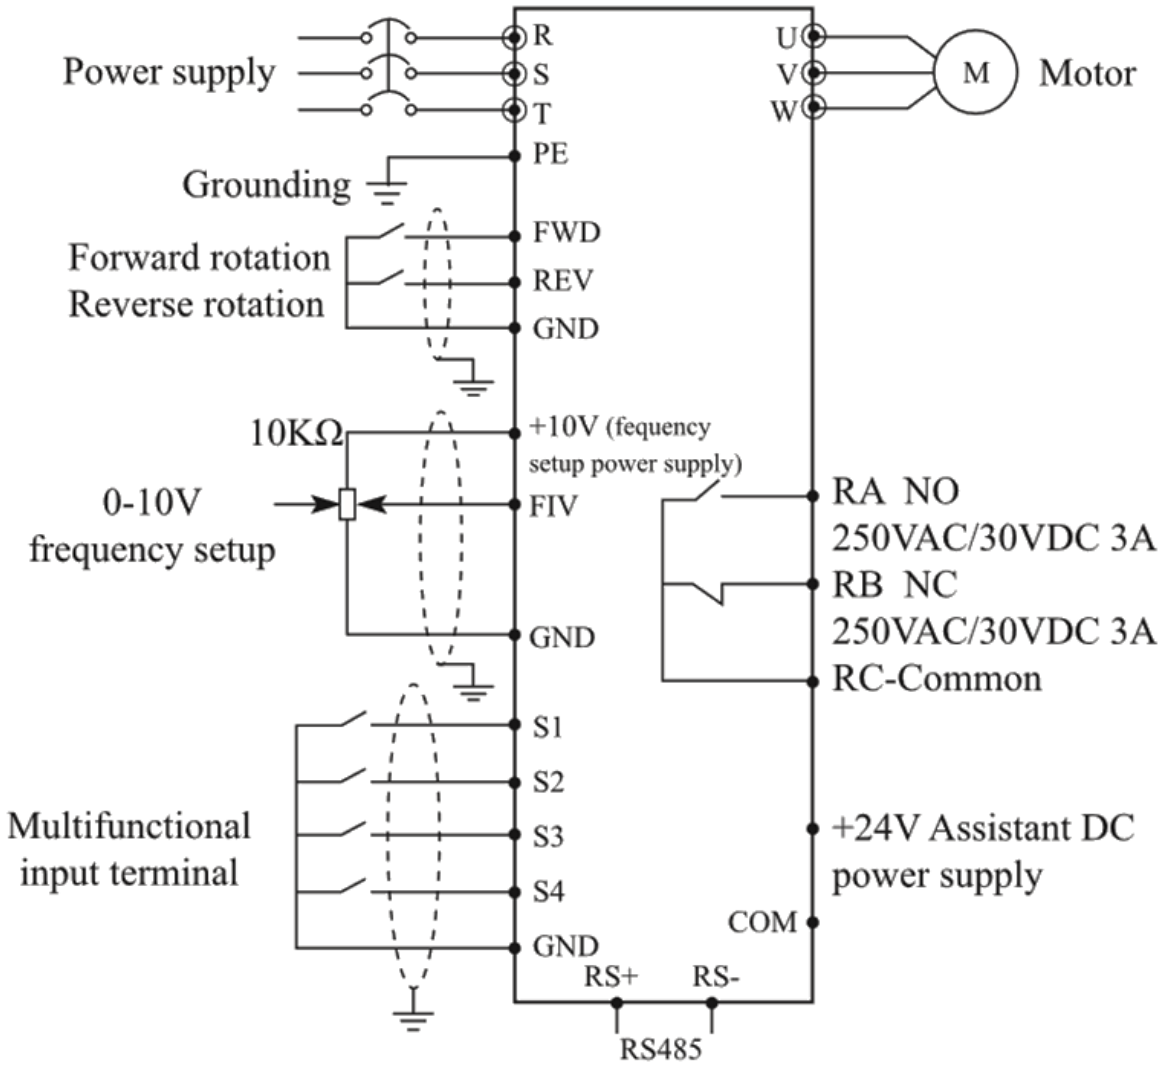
Power supply
R
S
T
U
V
W
M
Motor
PE
Grounding
FWD
Forward rotation
REV
Reverse rotation
GND
10KΩ
+10V (fequency setup power supply)
0-10V frequency setup
FIV
RA NO 250VAC/30VDC 3A
RB NC 250VAC/30VDC 3A
GND
RC-Common
S1
S2
Multifunctional input terminal
S3
+24V Assistant DC power supply
S4
COM
GND
RS+
RS-
RS485